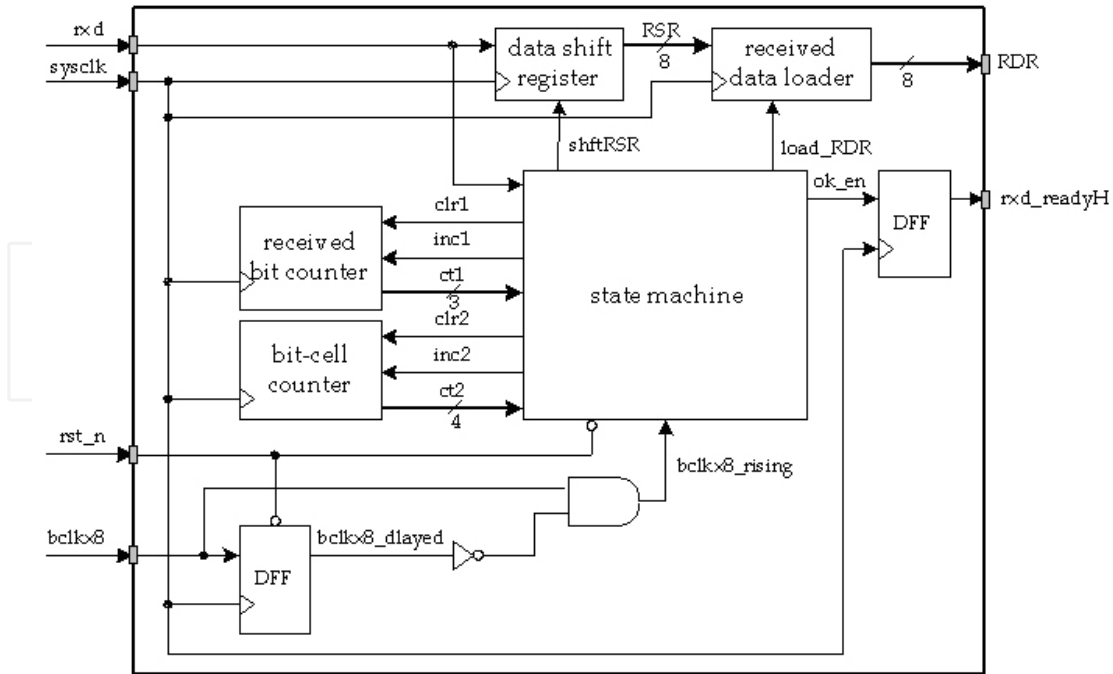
rxd
sysclk
data shift register
RSR
8
received data loader
8
RDR
shftRSR
load_RDR
ok_en
DFF
rxd_readyH
clr1
inc1
received bit counter
ct1
3
state machine
clr2
bit-cell counter
inc2
ct2
4
rst_n
bclkx8_rising
bclkx8
bclkx8_dlayed
DFF